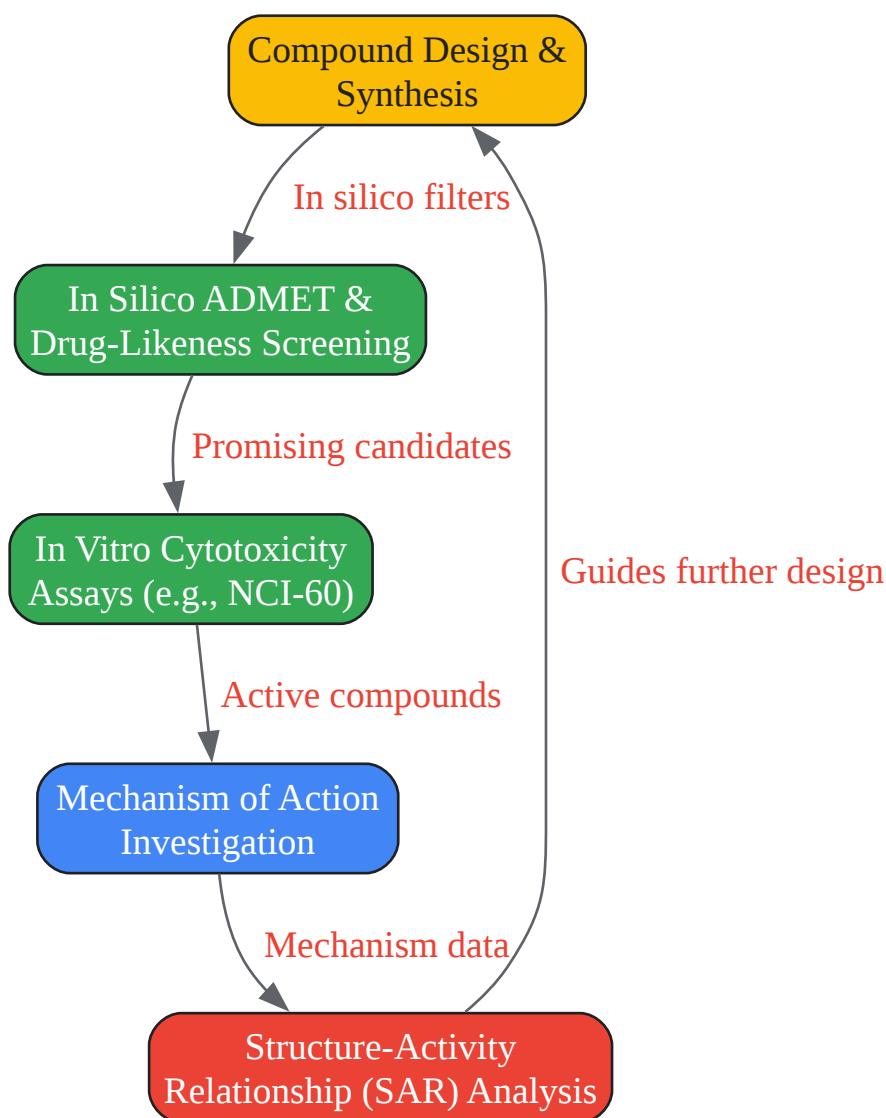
Compound Design & Synthesis

In silico filters

In Silico ADMET & Drug-Likeness Screening

Promising candidates

In Vitro Cytotoxicity Assays (e.g., NCI-60)

Active compounds

Mechanism of Action Investigation

Mechanism data

Structure-Activity Relationship (SAR) Analysis

Guides further design